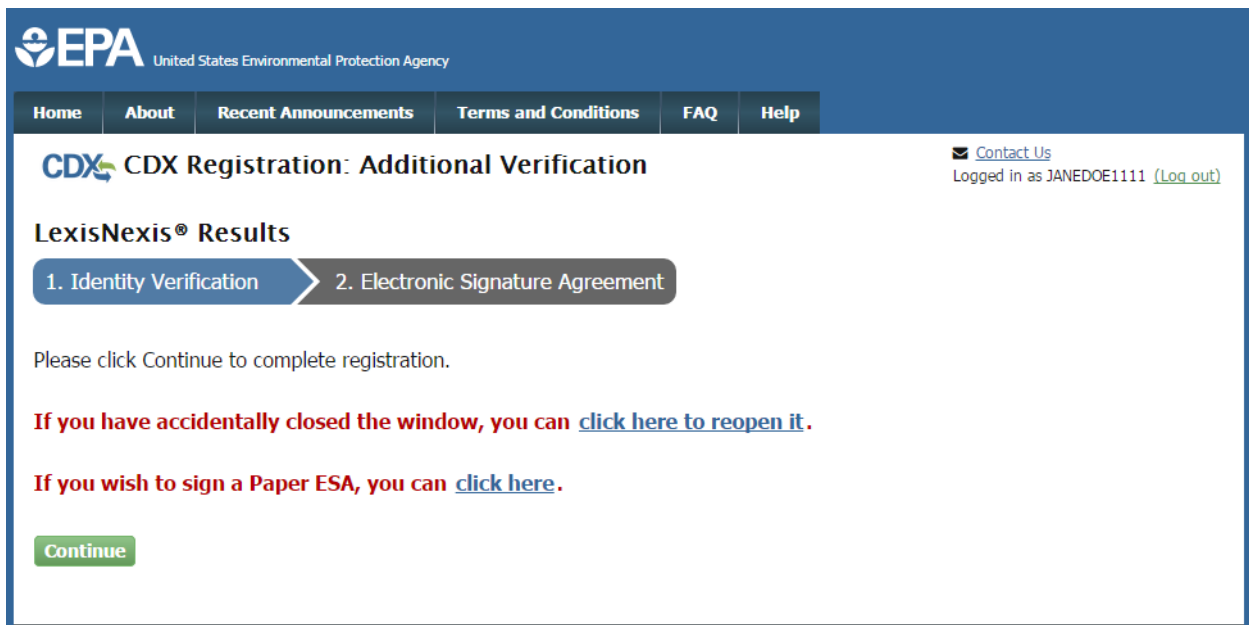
EPA United States Environmental Protection Agency

Home | About | Recent Announcements | Terms and Conditions | FAQ | Help

CDX CDX Registration: Additional Verification

Contact Us
Logged in as JANEDOE1111 (Log out)

LexisNexis® Results

1. Identity Verification
2. Electronic Signature Agreement

Please click Continue to complete registration.

If you have accidentally closed the window, you can click here to reopen it.

If you wish to sign a Paper ESA, you can click here.

Continue